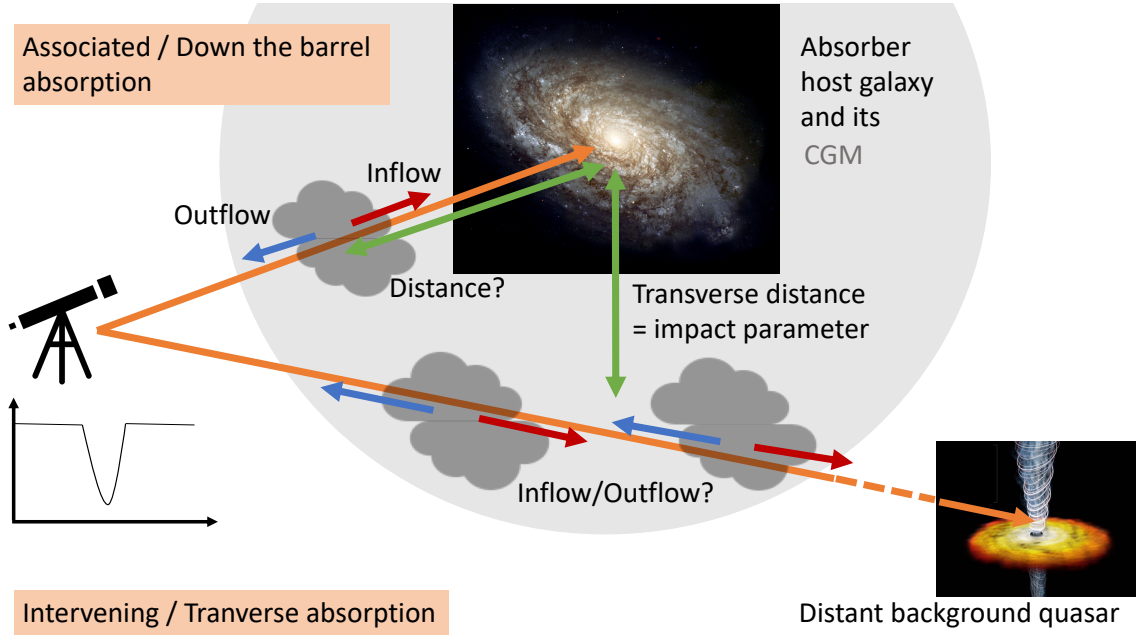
Associated / Down the barrel absorption

Absorber host galaxy and its CGM

Inflow

Outflow

Distance?

Transverse distance = impact parameter

Inflow/Outflow?

Distant background quasar

Intervening / Tranverse absorption